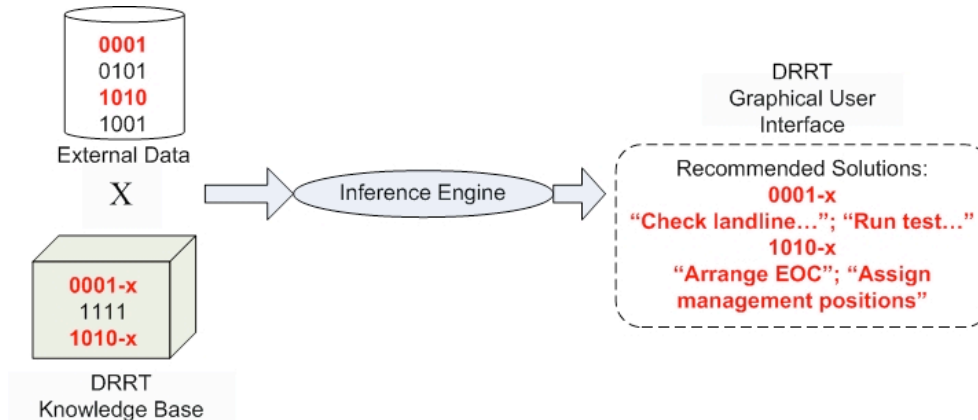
0001
0101
1010
1001
External Data

X

0001-x
1111
1010-x

DRRT
Knowledge Base

Inference Engine

DRRT
Graphical User
Interface

Recommended Solutions:
0001-x
“Check landline…”; “Run test…”
1010-x
“Arrange EOC”; “Assign management positions”